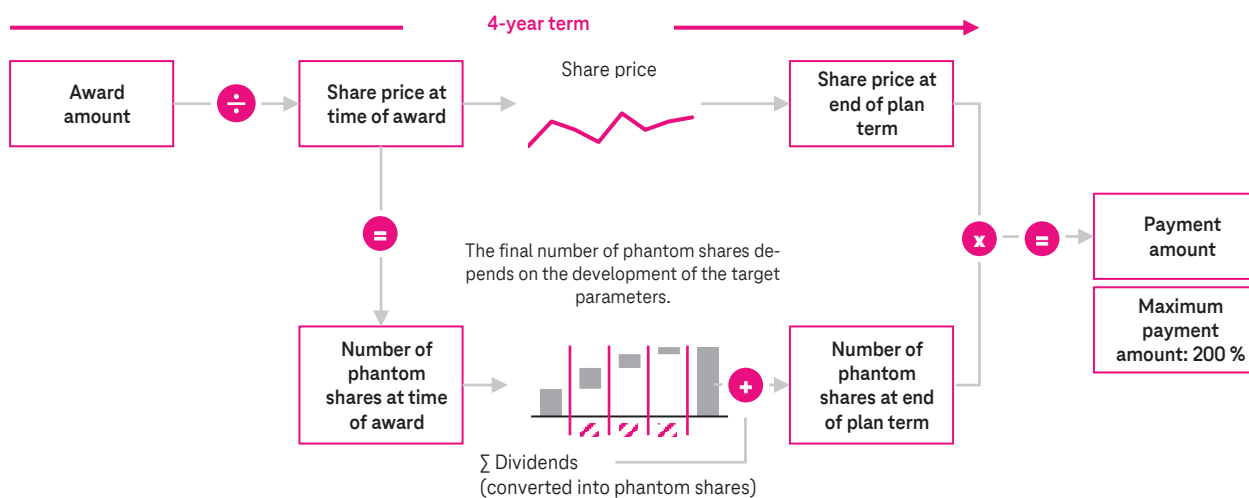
4-year term

Award amount

÷

Share price at time of award

Share price

Share price at end of plan term

=

The final number of phantom shares depends on the development of the target parameters.

x

=

Payment amount

Maximum payment amount: 200 %

Number of phantom shares at time of award

+

Number of phantom shares at end of plan term

∑ Dividends (converted into phantom shares)